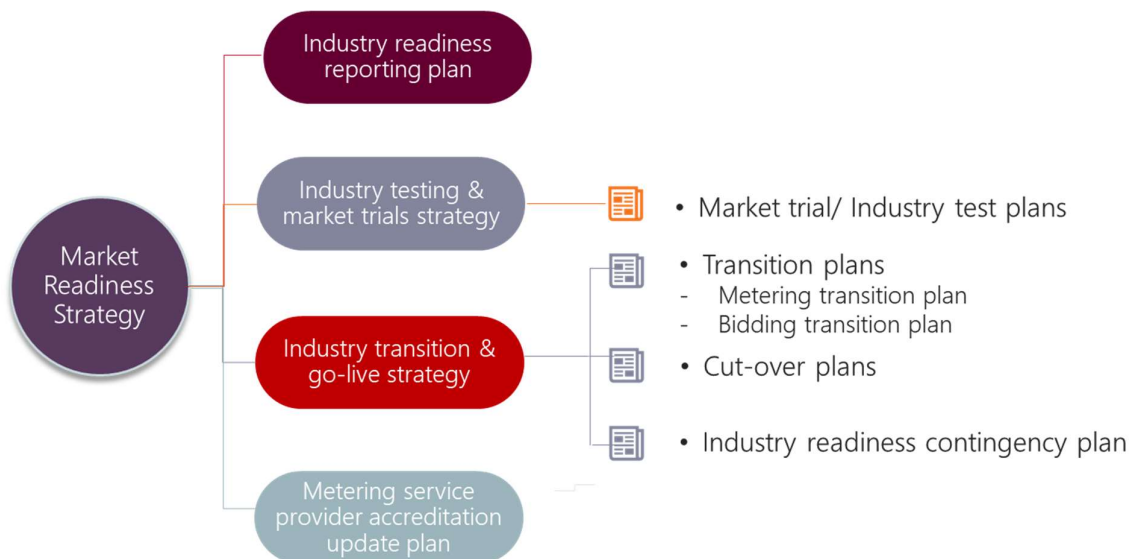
Market Readiness Strategy

Industry readiness reporting plan

Industry testing & market trials strategy

• Market trial/ Industry test plans

Industry transition & go-live strategy

• Transition plans
- Metering transition plan
- Bidding transition plan

• Cut-over plans

• Industry readiness contingency plan

Metering service provider accreditation update plan